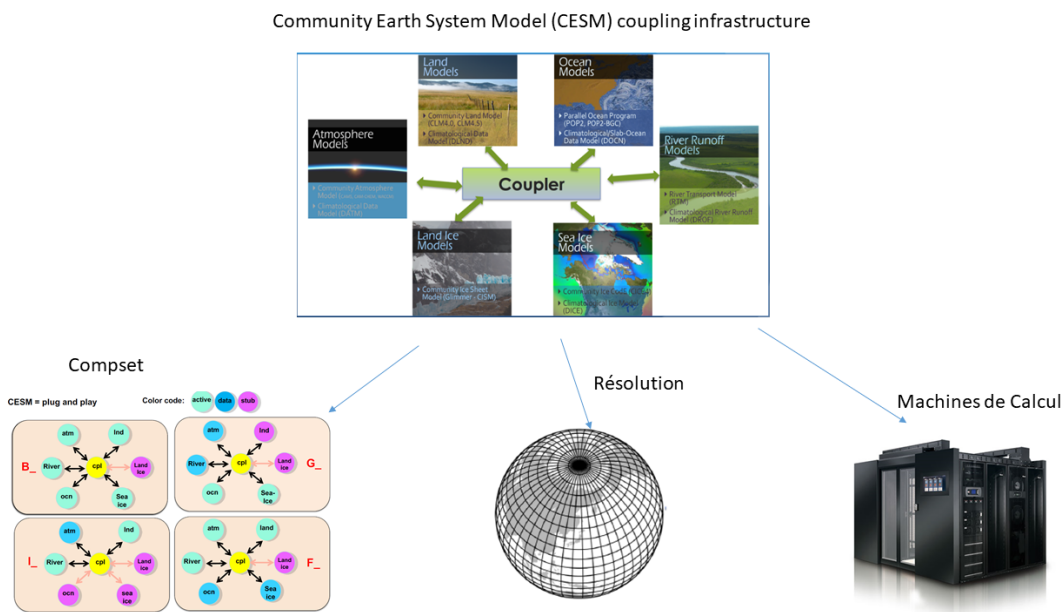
Community Earth System Model (CESM) coupling infrastructure

Land Models
Community Land Model (CLM4.0, CLM4.5)
Climatological Data Model (DLND)

Ocean Models
Parallel Ocean Program (POP2, POP2-BGC)
Climatological/Slab-Ocean Data Model (DOCN)

Atmosphere Models
Community Atmosphere Model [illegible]
Climatological Data Model (DATM)

Coupler

River Runoff Models
River Transport Model (RTM)
Climatological River Runoff Model (DROF)

Land Ice Models
Community Ice Sheet Model (Glimmer - CISM)

Sea Ice Models
Community Ice Code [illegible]
Climatological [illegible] (DICE)

Compset

CESM = plug and play

Color code: active data stub

B_ atm lnd River cpl Land ice ocn Sea ice

G_ atm lnd River cpl Land ice ocn Sea-ice

I_ atm lnd River cpl Land ice ocn sea ice

F_ atm land River cpl Land ice ocn Sea ice

Résolution

Machines de Calcul